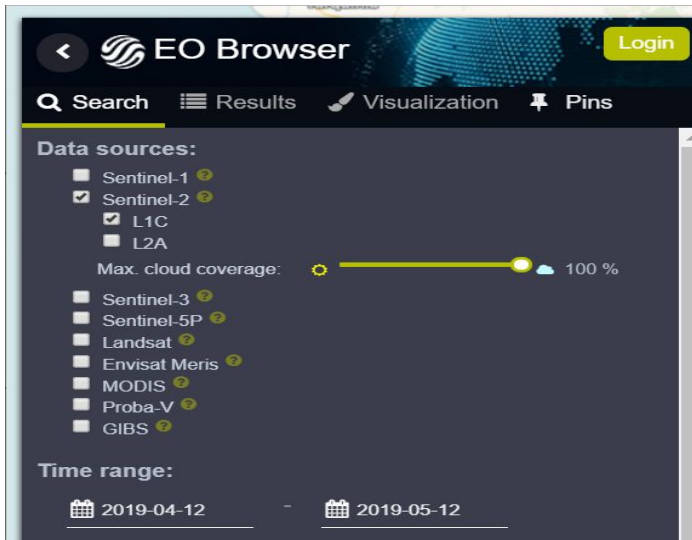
EO Browser

Login

Search Results Visualization Pins

Data sources:

Sentinel-1
Sentinel-2
L1C
L2A
Max. cloud coverage: 100 %
Sentinel-3
Sentinel-5P
Landsat
Envisat Meris
MODIS
Proba-V
GIBS

Time range:

2019-04-12 - 2019-05-12